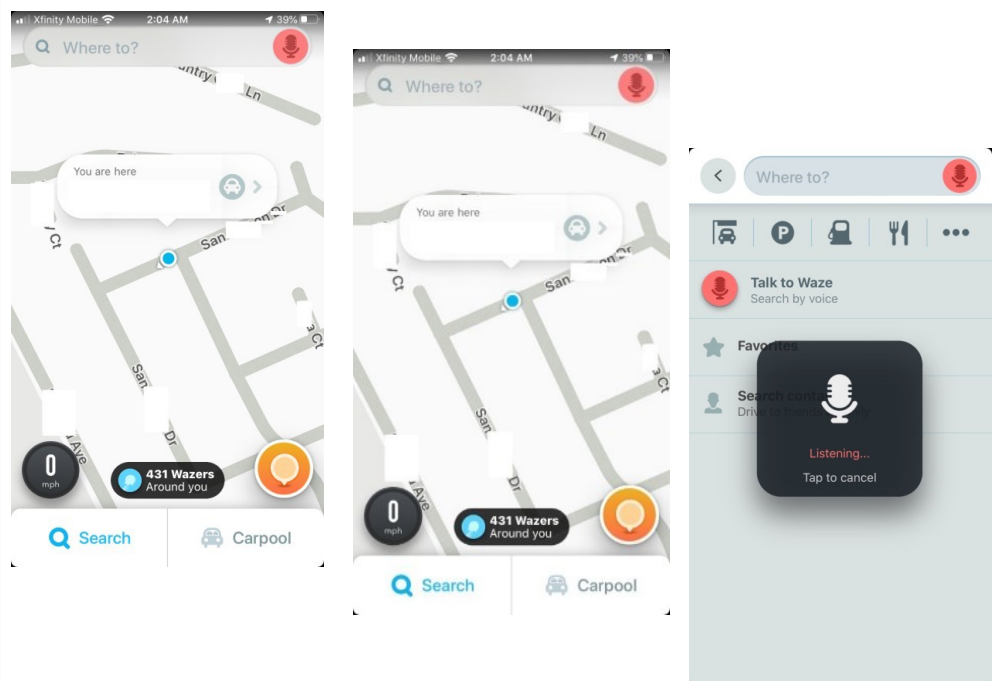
Xfinity Mobile 2:04 AM 39%

Where to?

ntry Ln

You are here

Ct

San

San

Dr

Ave

Ct

0
mph

431 Wazers
Around you

Search

Carpool

Xfinity Mobile 2:04 AM 39%

Where to?

ntry Ln

You are here

Ct

San

San

Dr

Ave

0
mph

431 Wazers
Around you

Search

Carpool

Where to?

Talk to Waze
Search by voice

Favorites

Search cont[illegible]
Drive to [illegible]

Listening...
Tap to cancel